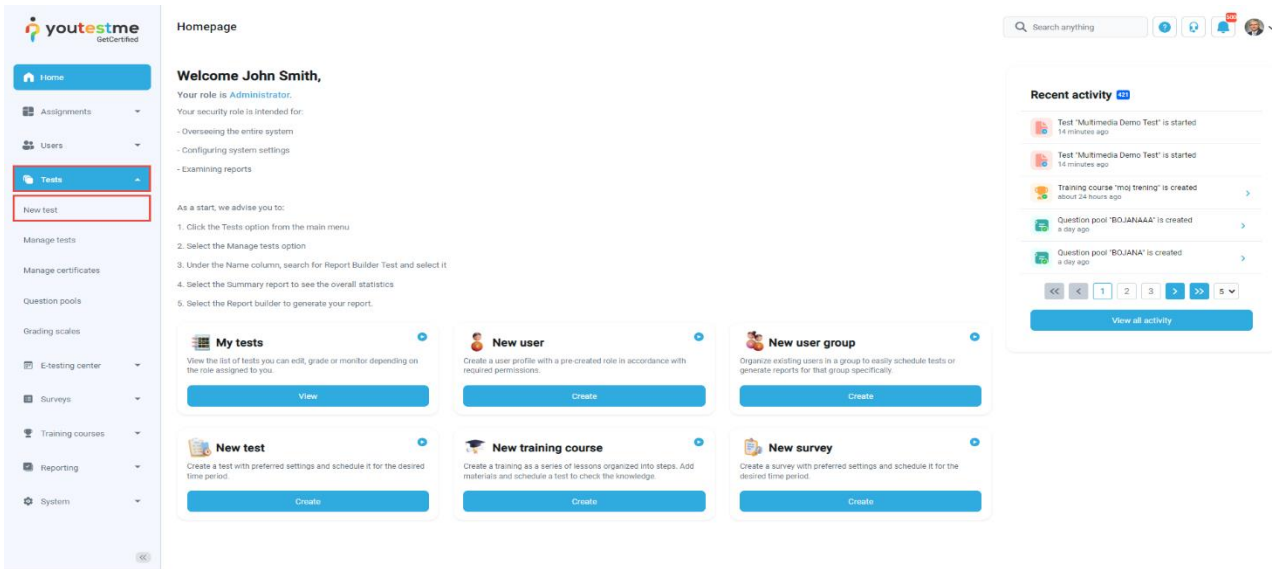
youtestme
GetCertified

Home
Assignments
Users
Tests
New test
Manage tests
Manage certificates
Question pools
Grading scales
E-testing center
Surveys
Training courses
Reporting
System

Homepage

Search anything

Welcome John Smith,

Your role is Administrator.

Your security role is intended for:

- Overseeing the entire system

- Configuring system settings

- Examining reports

As a start, we advise you to:

1. Click the Tests option from the main menu

2. Select the Manage tests option

3. Under the Name column, search for Report Builder Test and select it

4. Select the Summary report to see the overall statistics

5. Select the Report builder to generate your report.

My tests
View the list of tests you can edit, grade or monitor depending on the role assigned to you.
View

New user
Create a user profile with a pre-created role in accordance with required permissions.
Create

New user group
Organize existing users in a group to easily schedule tests or generate reports for that group specifically.
Create

New test
Create a test with preferred settings and schedule it for the desired time period.
Create

New training course
Create a training as a series of lessons organized into steps. Add materials and schedule a test to check the knowledge.
Create

New survey
Create a survey with preferred settings and schedule it for the desired time period.
Create

Recent activity 421

Test "Multimedia Demo Test" is started
14 minutes ago

Test "Multimedia Demo Test" is started
14 minutes ago

Training course "moj trening" is created
about 24 hours ago

Question pool "BOJANAAA" is created
a day ago

Question pool "BOJANA" is created
a day ago

1 2 3 5

View all activity